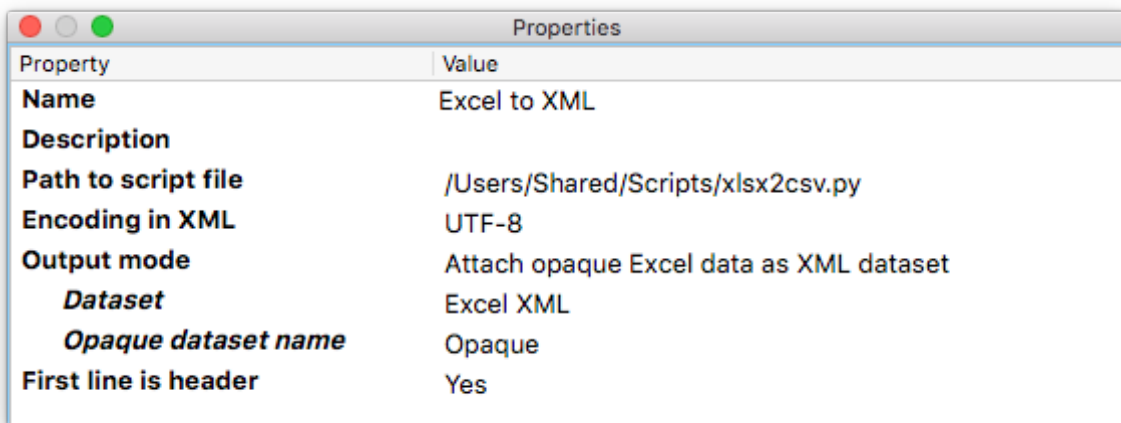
Properties

| Property | Value |
|---|---|
| Name | Excel to XML |
| Description | |
| Path to script file | /Users/Shared/Scripts/xlsx2csv.py |
| Encoding in XML | UTF-8 |
| Output mode | Attach opaque Excel data as XML dataset |
| Dataset | Excel XML |
| Opaque dataset name | Opaque |
| First line is header | Yes |